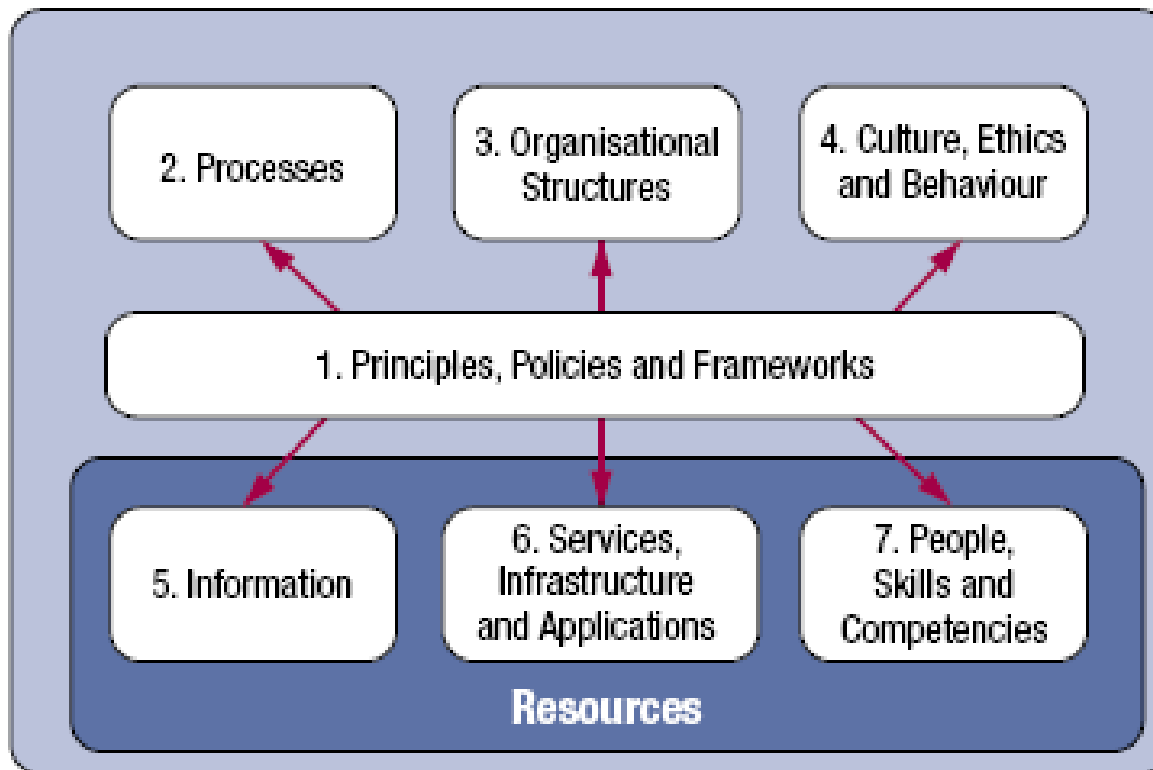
2. Processes

3. Organisational Structures

4. Culture, Ethics and Behaviour

1. Principles, Policies and Frameworks

5. Information

6. Services, Infrastructure and Applications

7. People, Skills and Competencies

Resources